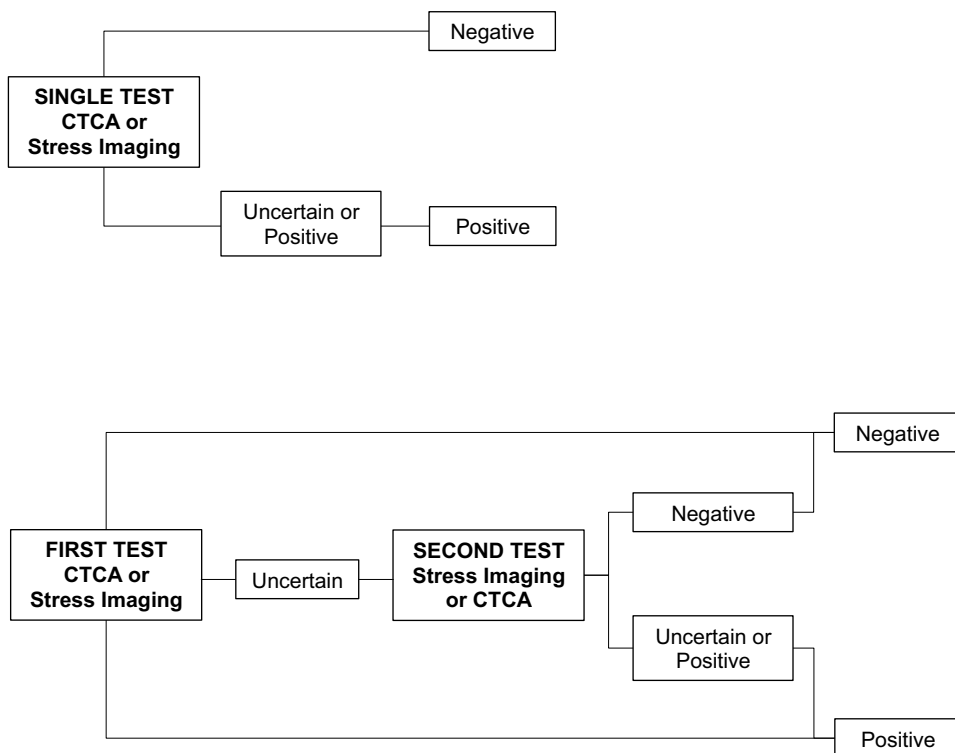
Negative

SINGLE TEST
CTCA or
Stress Imaging

Uncertain or
Positive

Positive

Negative

Negative

FIRST TEST
CTCA or
Stress Imaging

Uncertain

SECOND TEST
Stress Imaging
or CTCA

Uncertain or
Positive

Positive